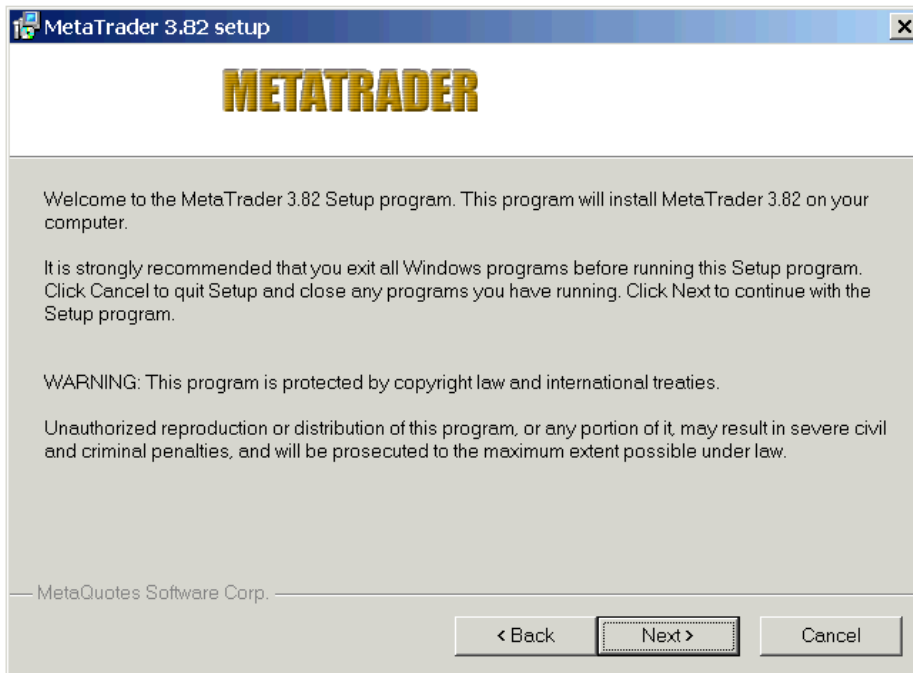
MetaTrader 3.82 setup

METATRADER

Welcome to the MetaTrader 3.82 Setup program. This program will install MetaTrader 3.82 on your computer.

It is strongly recommended that you exit all Windows programs before running this Setup program. Click Cancel to quit Setup and close any programs you have running. Click Next to continue with the Setup program.

WARNING: This program is protected by copyright law and international treaties.

Unauthorized reproduction or distribution of this program, or any portion of it, may result in severe civil and criminal penalties, and will be prosecuted to the maximum extent possible under law.

MetaQuotes Software Corp.

< Back
Next >
Cancel